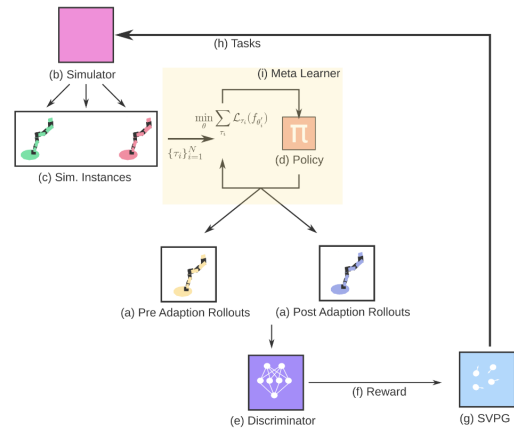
(h) Tasks

(b) Simulator

(i) Meta Learner

$\min_{\theta} \sum_{\tau_i} \mathcal{L}_{\tau_i}(f_{\theta_i'})$

$\{\tau_i\}_{i=1}^{N}$

(d) Policy

(c) Sim. Instances

(a) Pre Adaption Rollouts

(a) Post Adaption Rollouts

(f) Reward

(e) Discriminator

(g) SVPG